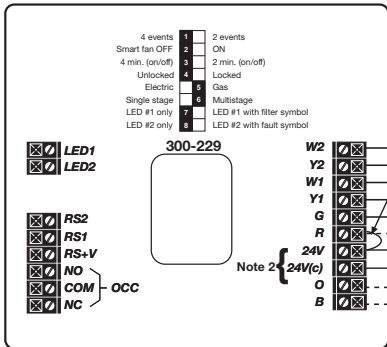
| | | |
|---|---|---|
| 4 events | 1 | 2 events |
| Smart fan OFF | 2 | ON |
| 4 min. (on/off) | 3 | 2 min. (on/off) |
| Unlocked | 4 | Locked |
| Electric | 5 | Gas |
| Single stage | 6 | Multistage |
| LED #1 only | 7 | LED #1 with filter symbol |
| LED #2 only | 8 | LED #2 with fault symbol |

300-229

LED1
LED2

RS2
RS1
RS+V
NO
COM
NC
OCC

W2
Y2
W1
Y1
G
R
24V
Note 2
24V(c)
O
B